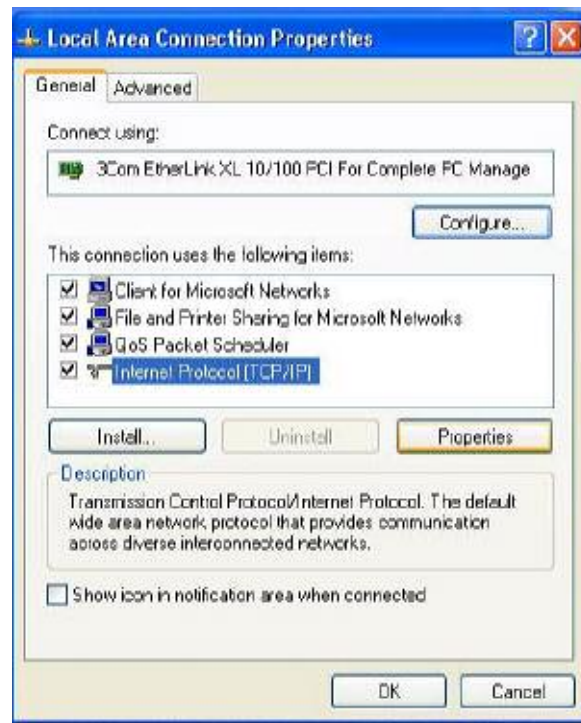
Local Area Connection Properties

?

General | Advanced

Connect using:

3Com EtherLink XL 10/100 PCI For Complete PC Manage

Configure...

This connection uses the following items:

☑ Client for Microsoft Networks
☑ File and Printer Sharing for Microsoft Networks
☑ QoS Packet Scheduler
☑ Internet Protocol (TCP/IP)

Install... | Uninstall | Properties

Description

Transmission Control Protocol/Internet Protocol. The default wide area network protocol that provides communication across diverse interconnected networks.

☐ Show icon in notification area when connected

OK | Cancel